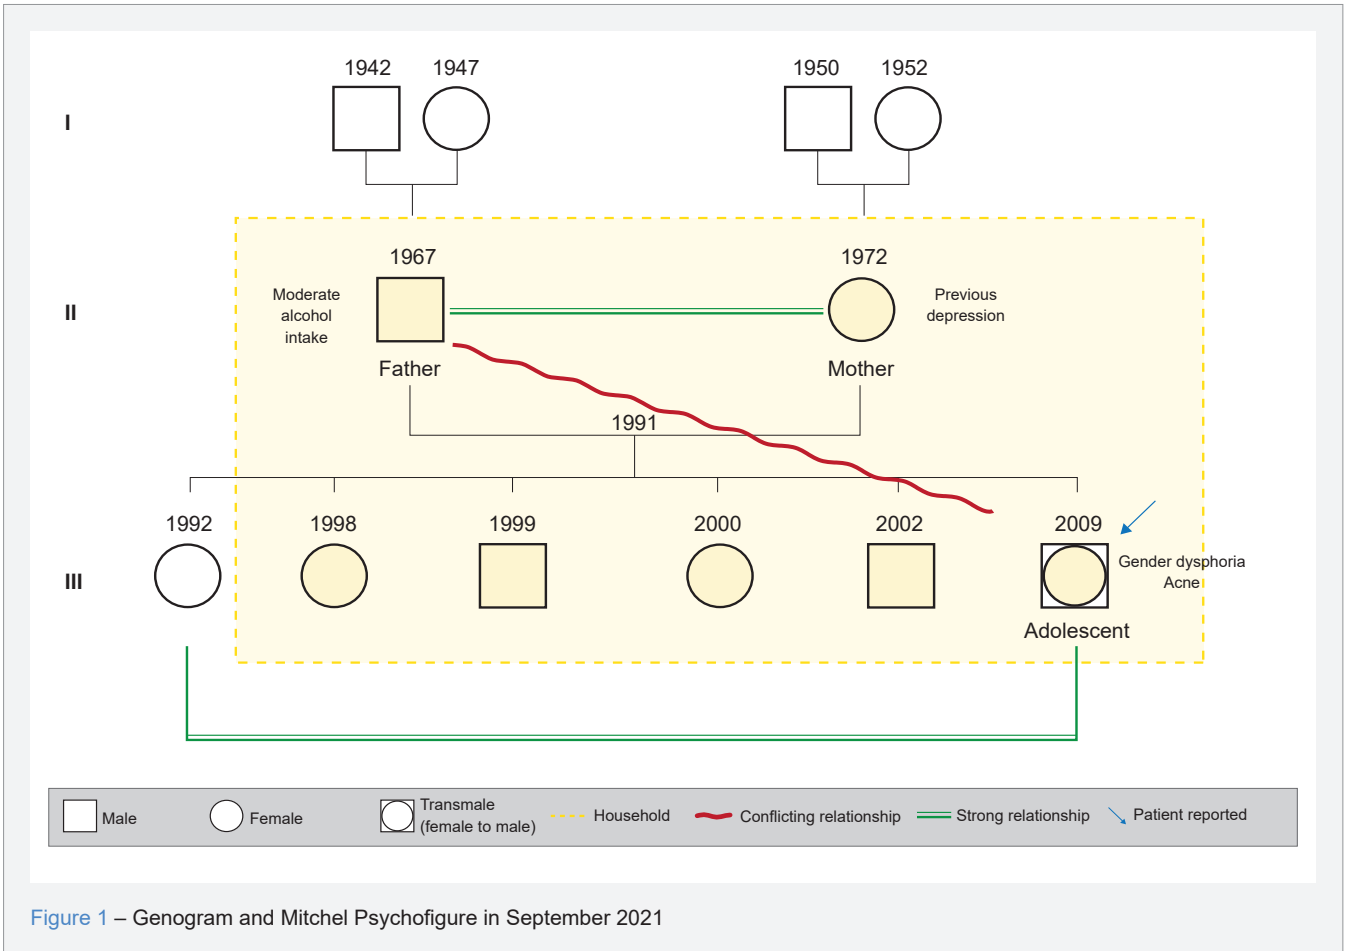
1942 1947

1950 1952

I

1967

Moderate alcohol intake

Father

1972

Previous depression

Mother

II

1991

1992

1998

1999

2000

2002

2009

Gender dysphoria Acne

Adolescent

III

Male

Female

Transmale (female to male)

Household

Conflicting relationship

Strong relationship

Patient reported

Figure 1 – Genogram and Mitchel Psychofigure in September 2021